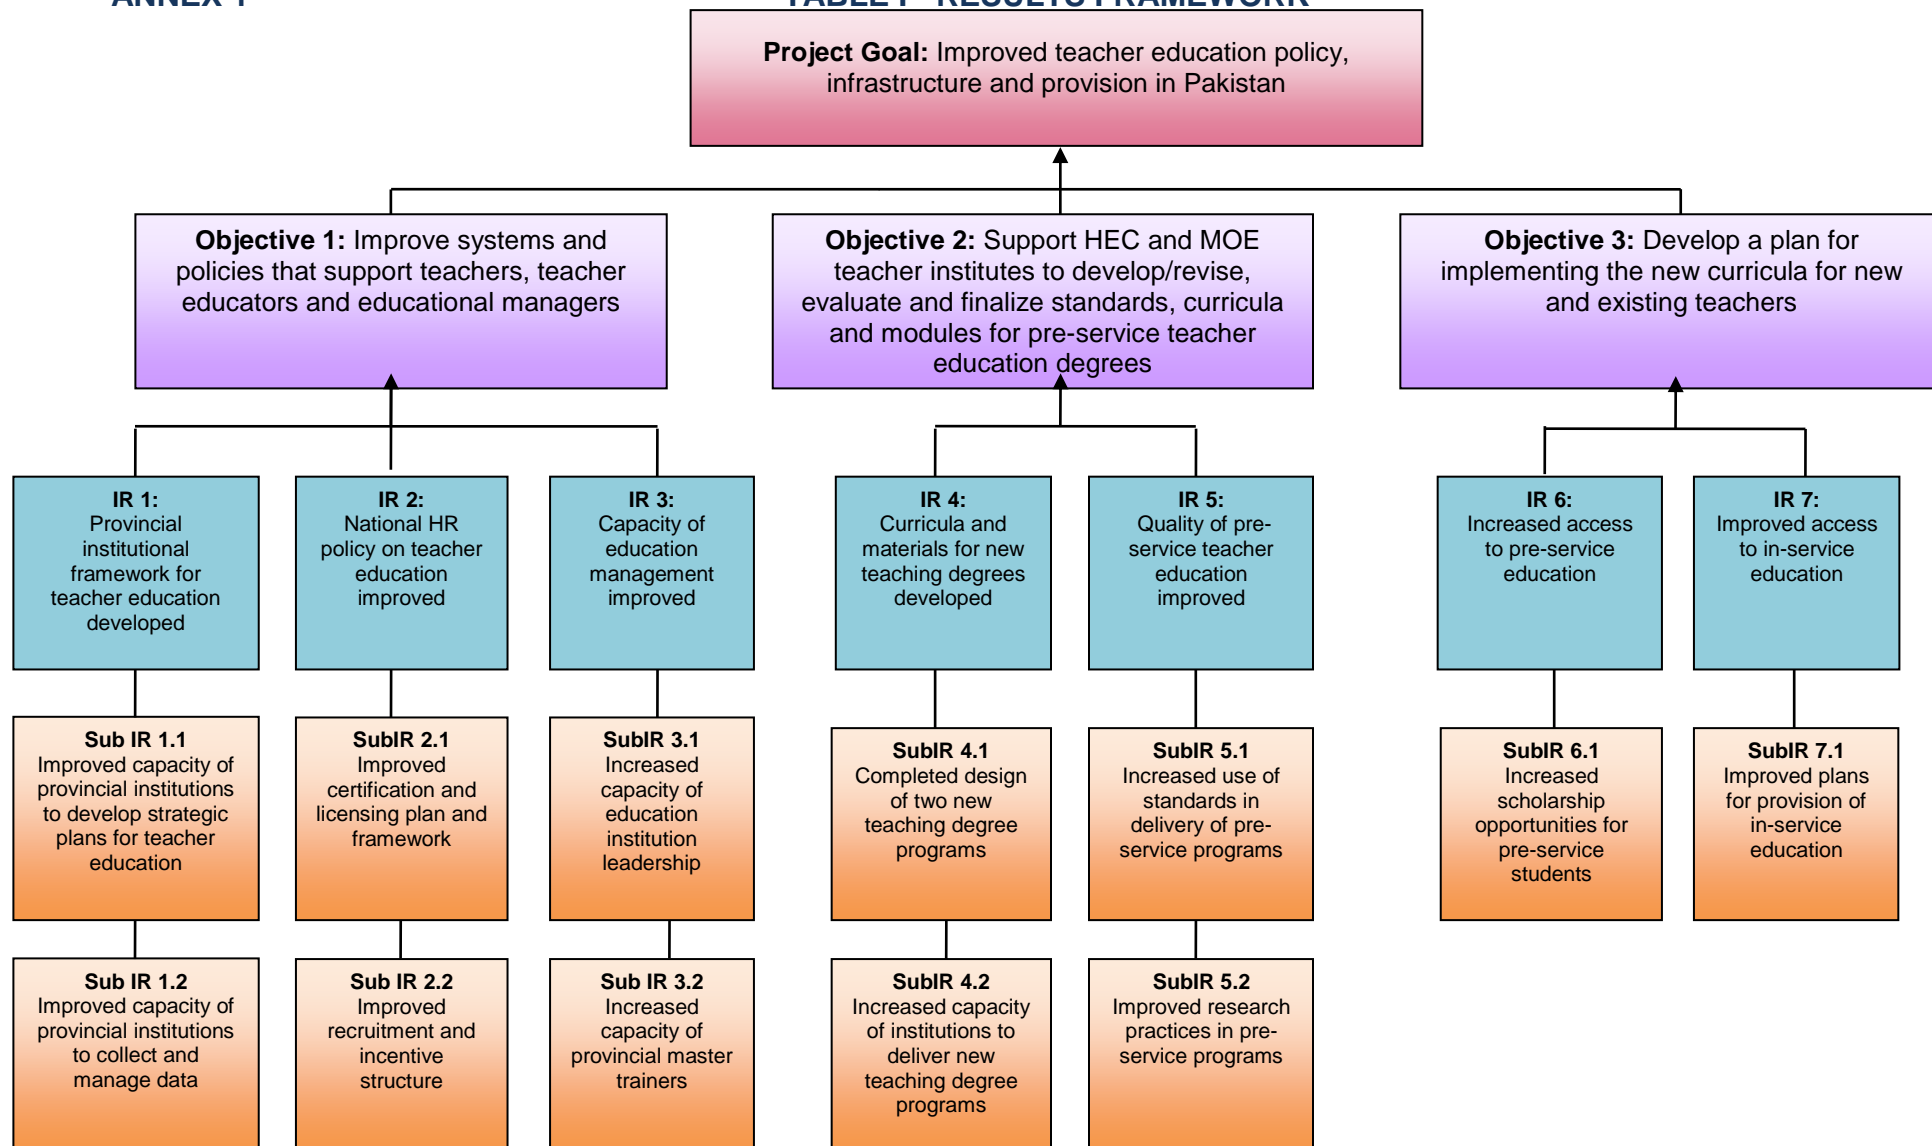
ANNEX 1 TABLE 1 RESULTS FRAMEWORK

**Project Goal:** Improved teacher education policy, infrastructure and provision in Pakistan

**Objective 1:** Improve systems and policies that support teachers, teacher educators and educational managers

**Objective 2:** Support HEC and MOE teacher institutes to develop/revise, evaluate and finalize standards, curricula and modules for pre-service teacher education degrees

**Objective 3:** Develop a plan for implementing the new curricula for new and existing teachers

**IR 1:** Provincial institutional framework for teacher education developed

**IR 2:** National HR policy on teacher education improved

**IR 3:** Capacity of education management improved

**IR 4:** Curricula and materials for new teaching degrees developed

**IR 5:** Quality of pre-service teacher education improved

**IR 6:** Increased access to pre-service education

**IR 7:** Improved access to in-service education

**Sub IR 1.1** Improved capacity of provincial institutions to develop strategic plans for teacher education

**SubIR 2.1** Improved certification and licensing plan and framework

**SubIR 3.1** Increased capacity of education institution leadership

**SubIR 4.1** Completed design of two new teaching degree programs

**SubIR 5.1** Increased use of standards in delivery of pre-service programs

**SubIR 6.1** Increased scholarship opportunities for pre-service students

**SubIR 7.1** Improved plans for provision of in-service education

**Sub IR 1.2** Improved capacity of provincial institutions to collect and manage data

**Sub IR 2.2** Improved recruitment and incentive structure

**Sub IR 3.2** Increased capacity of provincial master trainers

**SubIR 4.2** Increased capacity of institutions to deliver new teaching degree programs

**SubIR 5.2** Improved research practices in pre-service programs